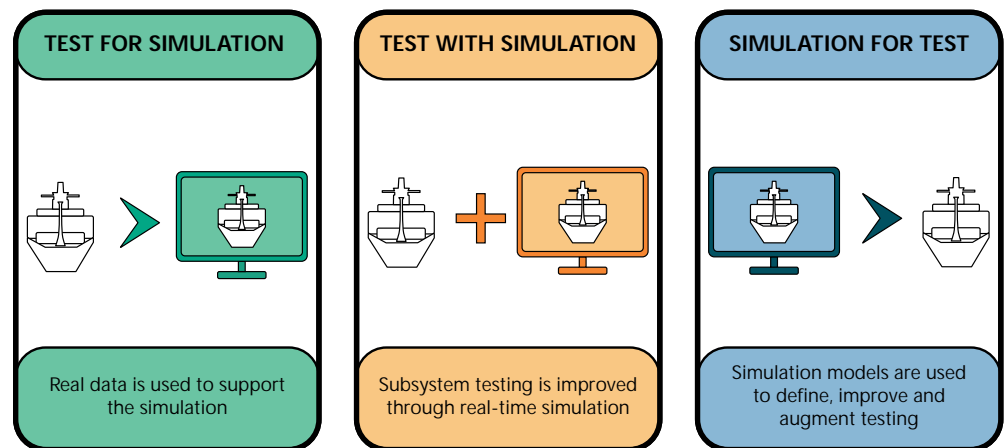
TEST FOR SIMULATION

Real data is used to support the simulation

TEST WITH SIMULATION

Subsystem testing is improved through real-time simulation

SIMULATION FOR TEST

Simulation models are used to define, improve and augment testing